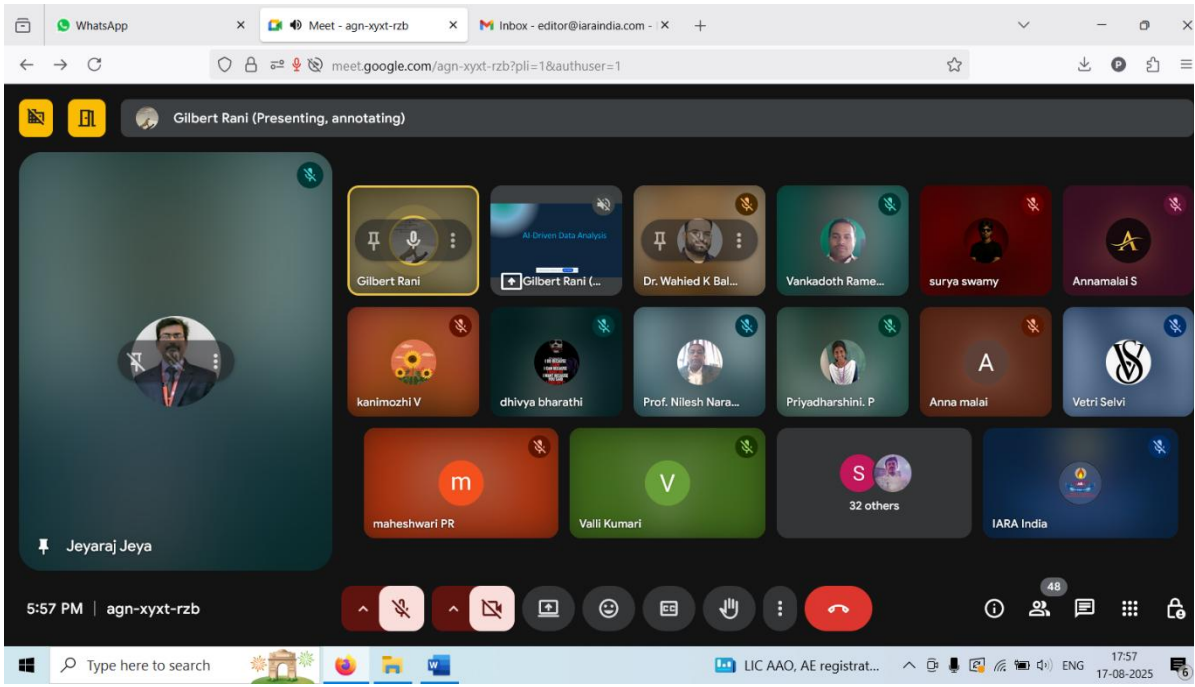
WhatsApp
Meet - agn-xyxt-rzb
Inbox - editor@iaraindia.com -
meet.google.com/agn-xyxt-rzb?pli=1&authuser=1

Gilbert Rani (Presenting, annotating)

Gilbert Rani
AI-Driven Data Analysis
Gilbert Rani (...
Dr. Wahied K Bal...
Vankadoth Rame...
surya swamy
Annamalai S
kanimozhi V
dhivya bharathi
Prof. Nilesh Nara...
Priyadharshini. P
A
Anna malai
Vetri Selvi
m
maheshwari PR
V
Valli Kumari
S
32 others
IARA India
Jeyaraj Jeya

5:57 PM | agn-xyxt-rzb
48

Type here to search
LIC AAO, AE registrat...
ENG
17:57
17-08-2025
6